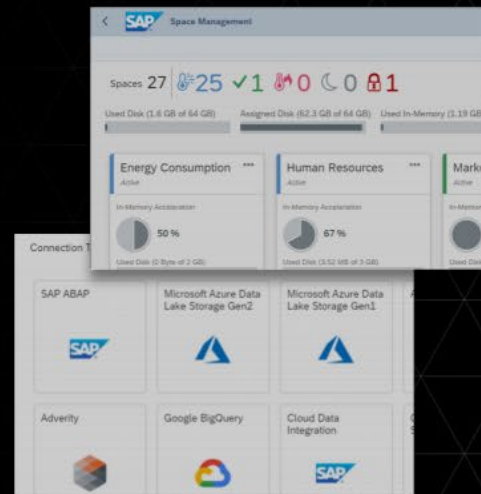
SAP Space Management

Spaces 27 25 ✓1 0 0 1

Used Disk (1.6 GB of 64 GB) Assigned Disk (62.3 GB of 64 GB) Used In-Memory (1.19 GB

Energy Consumption ···
Active
In-Memory Acceleration
50 %
Used Disk (0 Byte of 2 GB)

Human Resources ···
Active
In-Memory Acceleration
67 %
Used Disk (3.52 MB of 3 GB)

Mark
Active
In-Memory

Connection T

SAP ABAP
SAP

Microsoft Azure Data Lake Storage Gen2

Microsoft Azure Data Lake Storage Gen1

Adverity

Google BigQuery

Cloud Data Integration
SAP